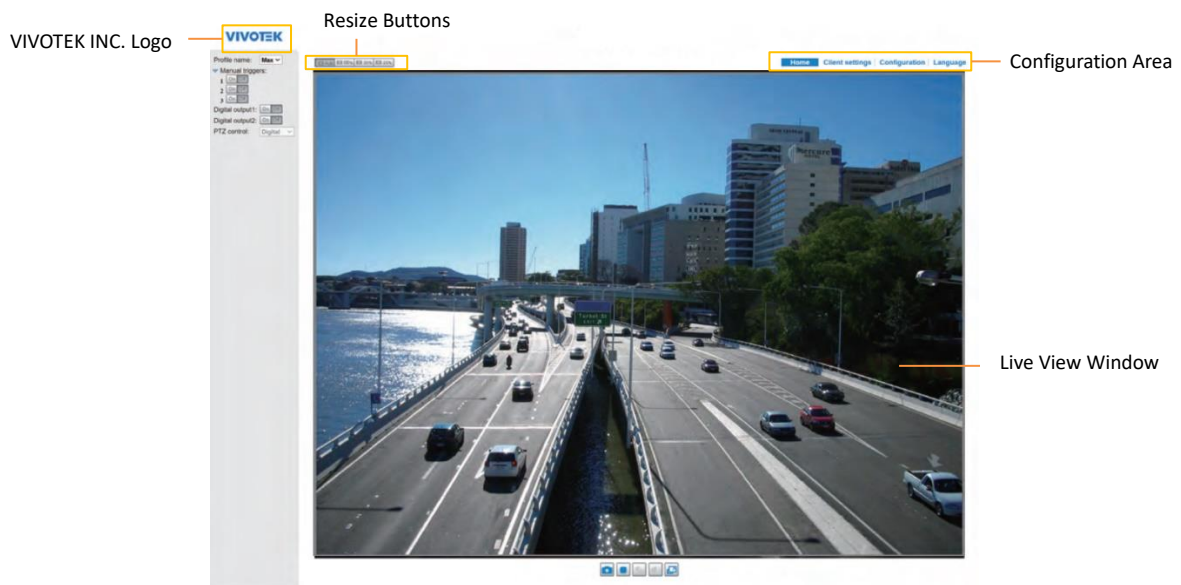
VIVOTEK INC. Logo

VIVOTEK

Resize Buttons

Configuration Area

Home | Client settings | Configuration | Language

Profile name: Max

Manual triggers:

1 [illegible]

2 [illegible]

3 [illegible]

Digital output1: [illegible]

Digital output2: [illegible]

PTZ control: Digital

Live View Window